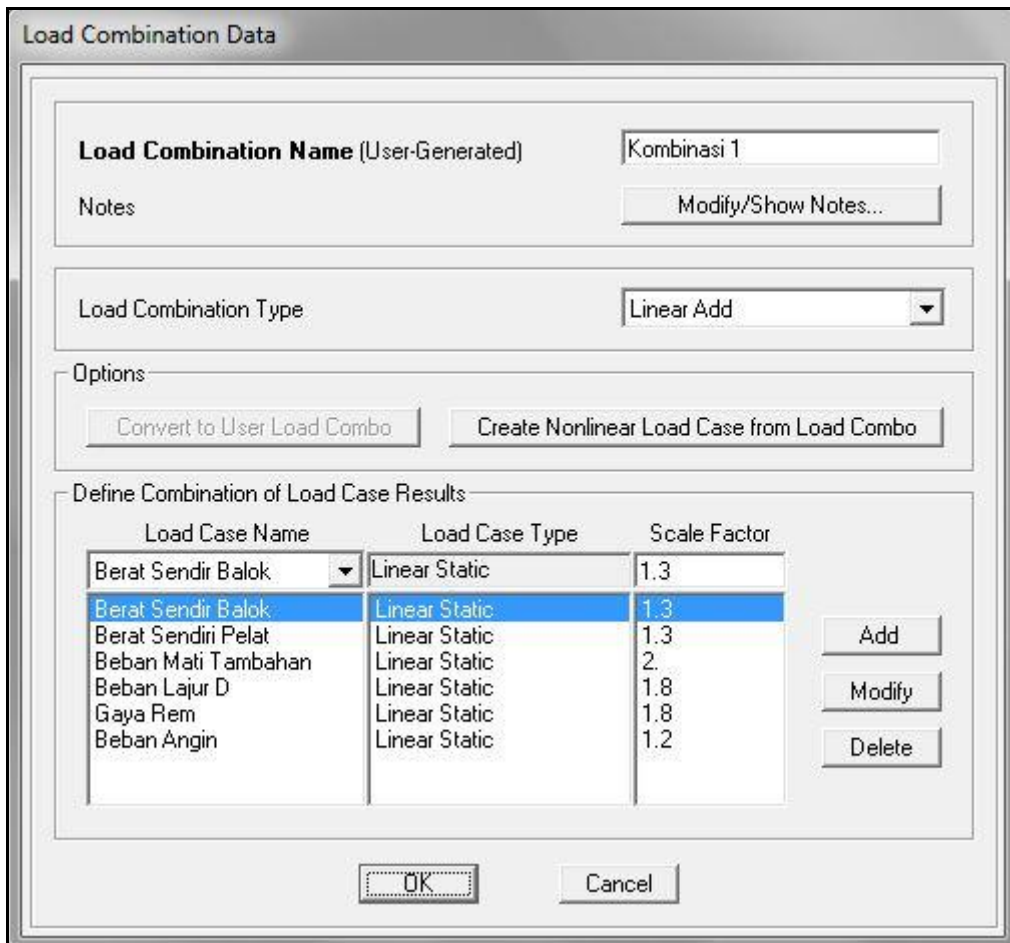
Load Combination Data

Load Combination Name (User-Generated)
Kombinasi 1
Notes
Modify/Show Notes...

Load Combination Type
Linear Add

Options
Convert to User Load Combo
Create Nonlinear Load Case from Load Combo

Define Combination of Load Case Results

| Load Case Name | Load Case Type | Scale Factor |
|---|---|---|
| Berat Sendir Balok | Linear Static | 1.3 |
| Berat Sendir Balok | Linear Static | 1.3 |
| Berat Sendiri Pelat | Linear Static | 1.3 |
| Beban Mati Tambahan | Linear Static | 2. |
| Beban Lajur D | Linear Static | 1.8 |
| Gaya Rem | Linear Static | 1.8 |
| Beban Angin | Linear Static | 1.2 |

Add
Modify
Delete

OK
Cancel